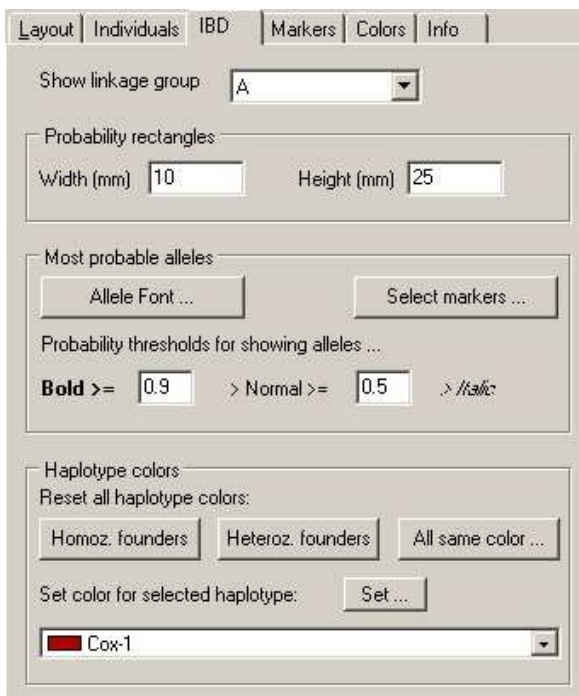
Layout | Individuals | IBD | Markers | Colors | Info

Show linkage group A

Probability rectangles
Width (mm) 10 Height (mm) 25

Most probable alleles
Allele Font ... Select markers ...
Probability thresholds for showing alleles ...
Bold >= 0.9 > Normal >= 0.5 > Italic

Haplotype colors
Reset all haplotype colors:
Homoz. founders Heteroz. founders All same color ...
Set color for selected haplotype: Set ...
Cox-1